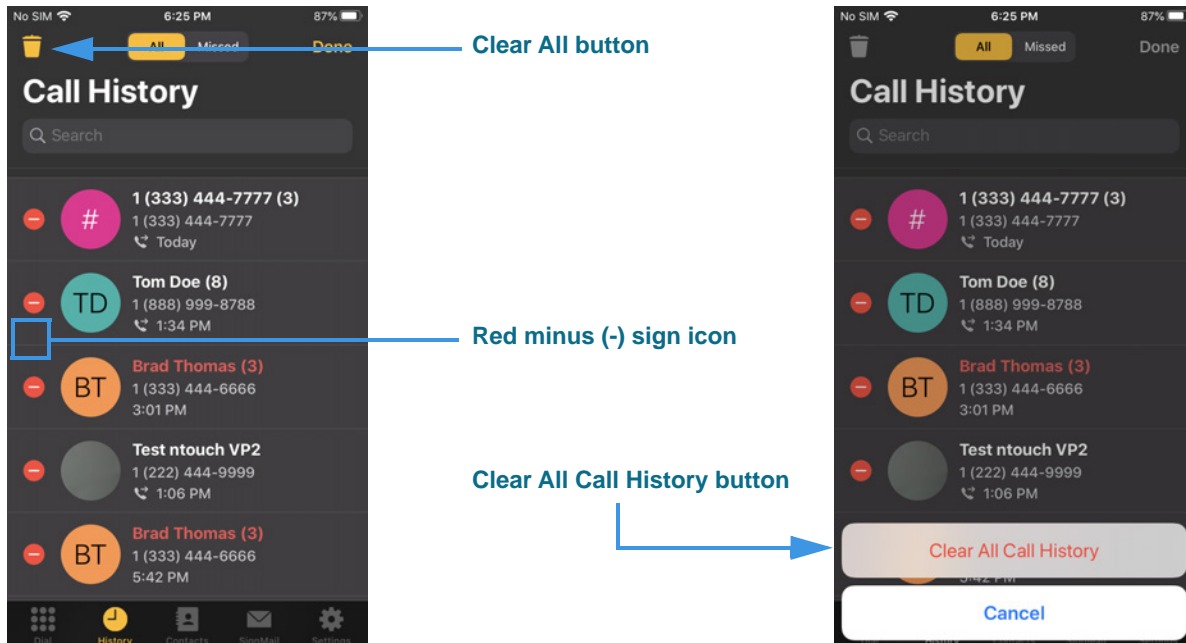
No SIM 6:25 PM 87%

All Missed Done

Clear All button

Call History

Search

#
1 (333) 444-7777 (3)
1 (333) 444-7777
Today

TD
Tom Doe (8)
1 (888) 999-8788
1:34 PM

Red minus (-) sign icon

BT
Brad Thomas (3)
1 (333) 444-6666
3:01 PM

Test ntouch VP2
1 (222) 444-9999
1:06 PM

BT
Brad Thomas (3)
1 (333) 444-6666
5:42 PM

Dial History Contacts SignMail Settings

No SIM 6:25 PM 87%

All Missed Done

Call History

Search

#
1 (333) 444-7777 (3)
1 (333) 444-7777
Today

TD
Tom Doe (8)
1 (888) 999-8788
1:34 PM

BT
Brad Thomas (3)
1 (333) 444-6666
3:01 PM

Test ntouch VP2
1 (222) 444-9999
1:06 PM

Clear All Call History button

Clear All Call History

Cancel